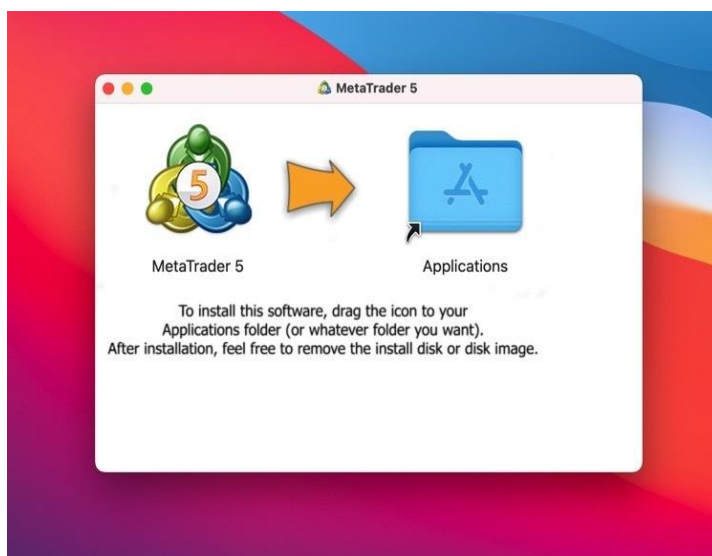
MetaTrader 5

5

MetaTrader 5

Applications

To install this software, drag the icon to your Applications folder (or whatever folder you want).
After installation, feel free to remove the install disk or disk image.